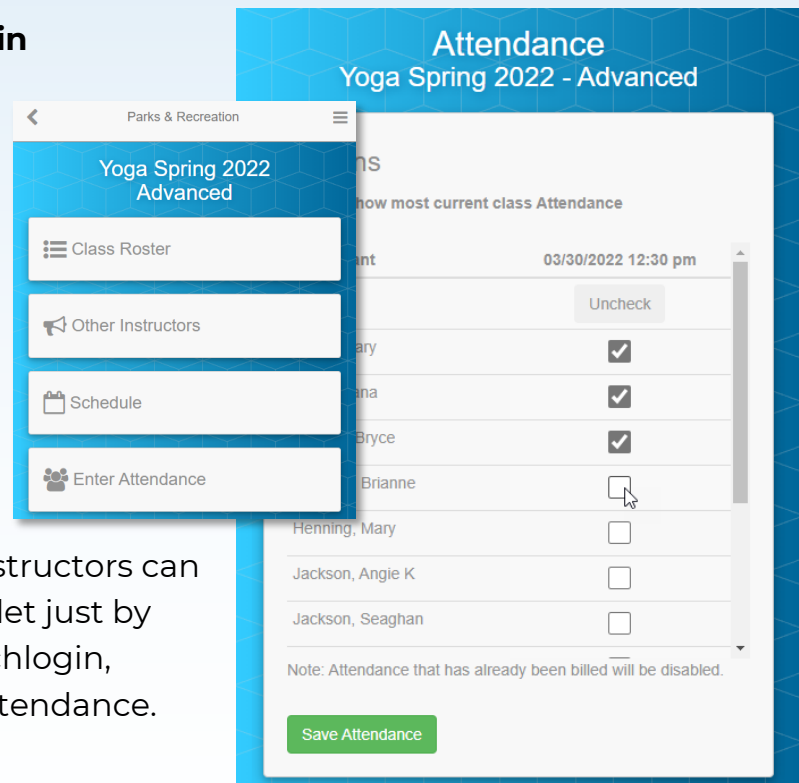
in

Parks & Recreation

Yoga Spring 2022 Advanced

Class Roster

Other Instructors

Schedule

Enter Attendance

structors can
let just by
hlogin,
tendance.

Attendance
Yoga Spring 2022 - Advanced

ns

how most current class Attendance

ant | 03/30/2022 12:30 pm

Uncheck

ary
ana
Bryce
Brianne
Henning, Mary
Jackson, Angie K
Jackson, Seaghan

Note: Attendance that has already been billed will be disabled.

Save Attendance